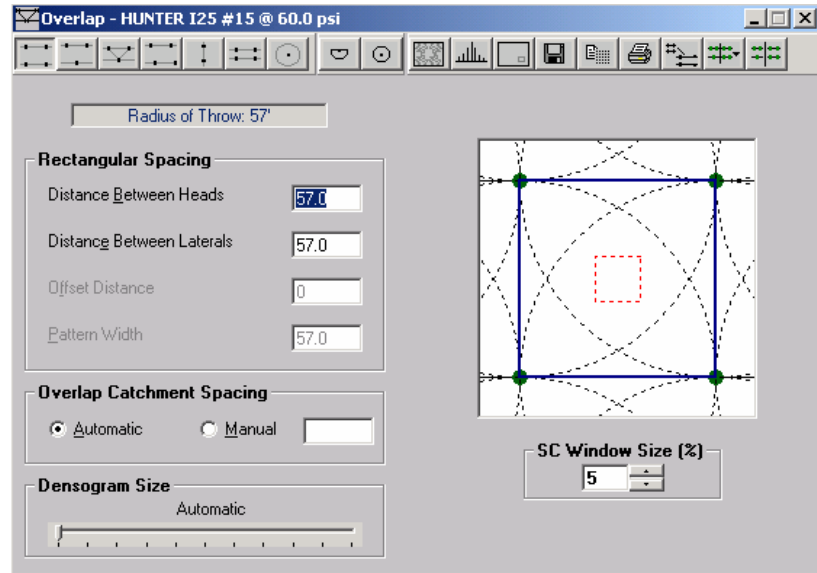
Overlap - HUNTER I25 #15 @ 60.0 psi

Radius of Throw: 57'

Rectangular Spacing

Distance Between Heads 57.0

Distance Between Laterals 57.0

Offset Distance 0

Pattern Width 57.0

Overlap Catchment Spacing

Automatic Manual

Densogram Size

Automatic

SC Window Size (%)

5